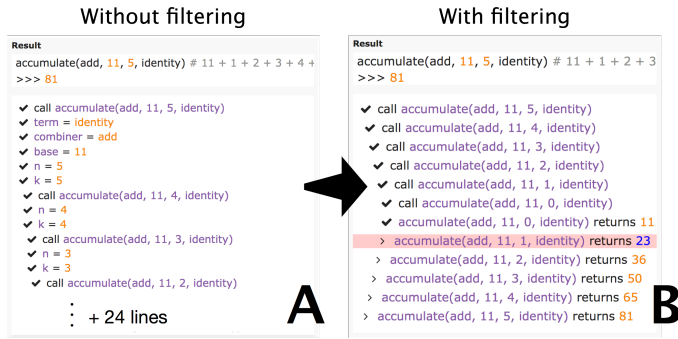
Without filtering

Result
accumulate(add, 11, 5, identity) # 11 + 1 + 2 + 3 + 4 +
>>> 81

✔ call accumulate(add, 11, 5, identity)
✔ term = identity
✔ combiner = add
✔ base = 11
✔ n = 5
✔ k = 5
✔ call accumulate(add, 11, 4, identity)
✔ n = 4
✔ k = 4
✔ call accumulate(add, 11, 3, identity)
✔ n = 3
✔ k = 3
✔ call accumulate(add, 11, 2, identity)
⋮ + 24 lines

A

With filtering

Result
accumulate(add, 11, 5, identity) # 11 + 1 + 2 + 3
>>> 81

✔ call accumulate(add, 11, 5, identity)
✔ call accumulate(add, 11, 4, identity)
✔ call accumulate(add, 11, 3, identity)
✔ call accumulate(add, 11, 2, identity)
✔ call accumulate(add, 11, 1, identity)
✔ call accumulate(add, 11, 0, identity)
✔ accumulate(add, 11, 0, identity) returns 11
› accumulate(add, 11, 1, identity) returns 23
› accumulate(add, 11, 2, identity) returns 36
› accumulate(add, 11, 3, identity) returns 50
› accumulate(add, 11, 4, identity) returns 65
› accumulate(add, 11, 5, identity) returns 81

B